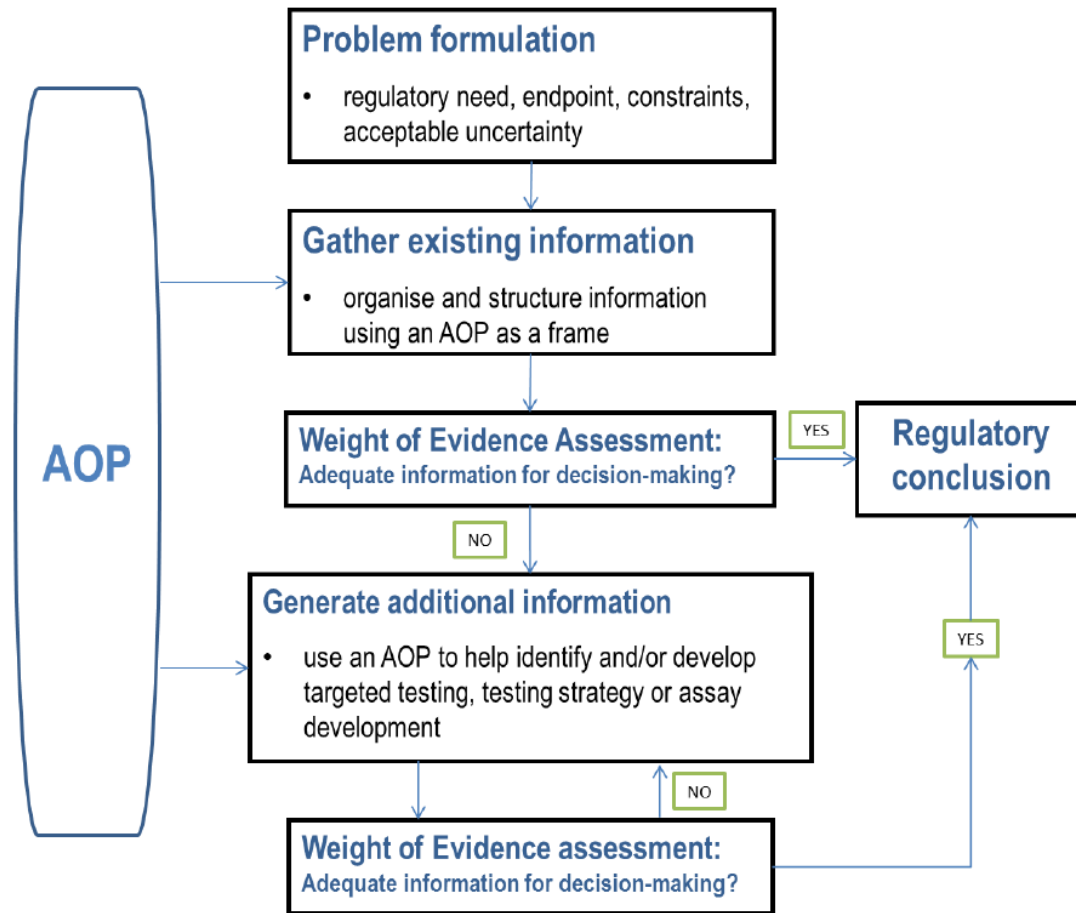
AOP

Problem formulation

• regulatory need, endpoint, constraints, acceptable uncertainty

Gather existing information

• organise and structure information using an AOP as a frame

Weight of Evidence Assessment:
Adequate information for decision-making?

YES

Regulatory conclusion

NO

Generate additional information

• use an AOP to help identify and/or develop targeted testing, testing strategy or assay development

YES

NO

Weight of Evidence assessment:
Adequate information for decision-making?